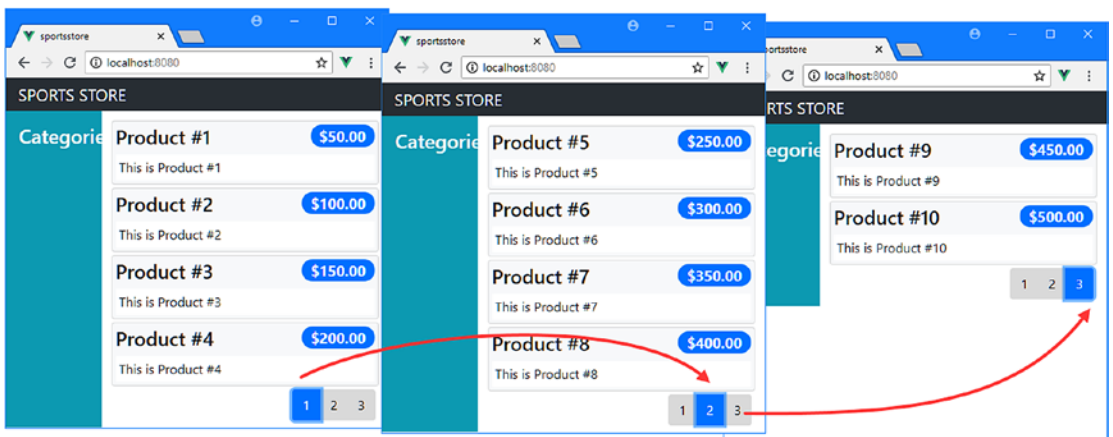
sportsstore
localhost:8080
SPORTS STORE
Categorie
Product #1 $50.00
This is Product #1
Product #2 $100.00
This is Product #2
Product #3 $150.00
This is Product #3
Product #4 $200.00
This is Product #4
1 2 3

sportsstore
localhost:8080
SPORTS STORE
Categorie
Product #5 $250.00
This is Product #5
Product #6 $300.00
This is Product #6
Product #7 $350.00
This is Product #7
Product #8 $400.00
This is Product #8
1 2 3

sportsstore
localhost:8080
SPORTS STORE
Categorie
Product #9 $450.00
This is Product #9
Product #10 $500.00
This is Product #10
1 2 3